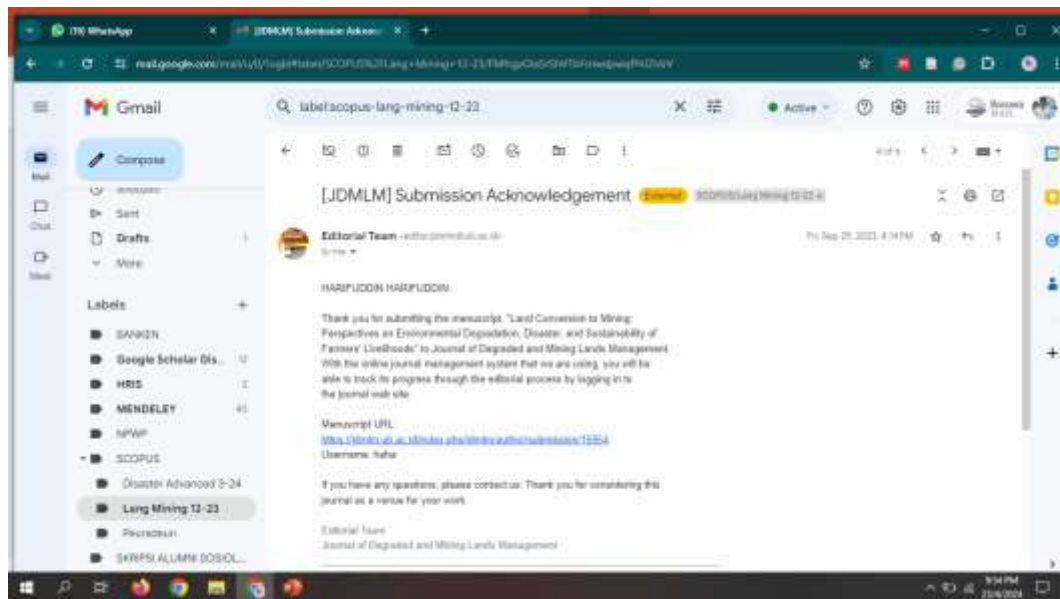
(70) WhatsApp
[JDMLM] Submission Acknowl
mail.google.com/mail/u/0/#label/SCOPUS%2FLang+Mining+12-23/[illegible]

Gmail
label:scopus-lang-mining-12-23
Active
Compose
Mail
Chat
Meet
Sent
Drafts
More
Labels
BANKEN
Google Scholar Dis...
HRIS
MENDELEY
NPWP
SCOPUS
Disaster Advanced 3-24
Lang Mining 12-23
Penelitian
SKRIPSI ALUMNI SOSIOL...

[JDMLM] Submission Acknowledgement External SCOPUS/Lang Mining 12-23

Editorial Team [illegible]
to me
Fri, Sep 29, 2023, 4:14 PM

HARIFUDDIN HARIFUDDIN:

Thank you for submitting the manuscript, "Land Conversion to Mining: Perspectives on Environmental Degradation, Disaster, and Sustainability of Farmers' Livelihoods" to Journal of Degraded and Mining Lands Management. With the online journal management system that we are using, you will be able to track its progress through the editorial process by logging in to the journal web site:

Manuscript URL: https://jdmlm.ub.ac.id/index.php/jdmlm/author/submission/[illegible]
Username: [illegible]

If you have any questions, please contact us. Thank you for considering this journal as a venue for your work.

Editorial Team
Journal of Degraded and Mining Lands Management

9:34 PM
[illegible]